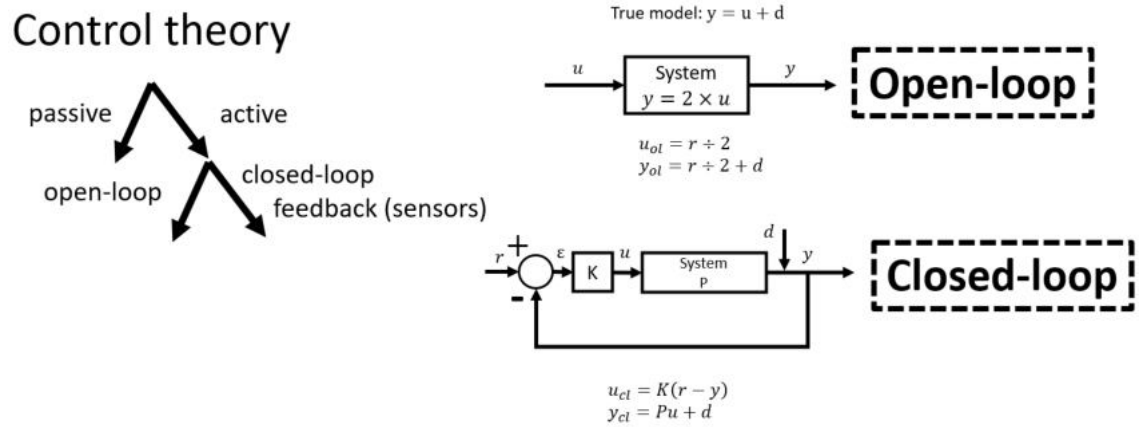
Control theory

passive

active

open-loop

closed-loop

feedback (sensors)

True model: $y = u + d$

$u$

System
$y = 2 \times u$

$y$

Open-loop

$u_{ol} = r \div 2$
$y_{ol} = r \div 2 + d$

$r$ + - $\varepsilon$ K $u$ System P $d$ $y$

Closed-loop

$u_{cl} = K(r - y)$
$y_{cl} = Pu + d$